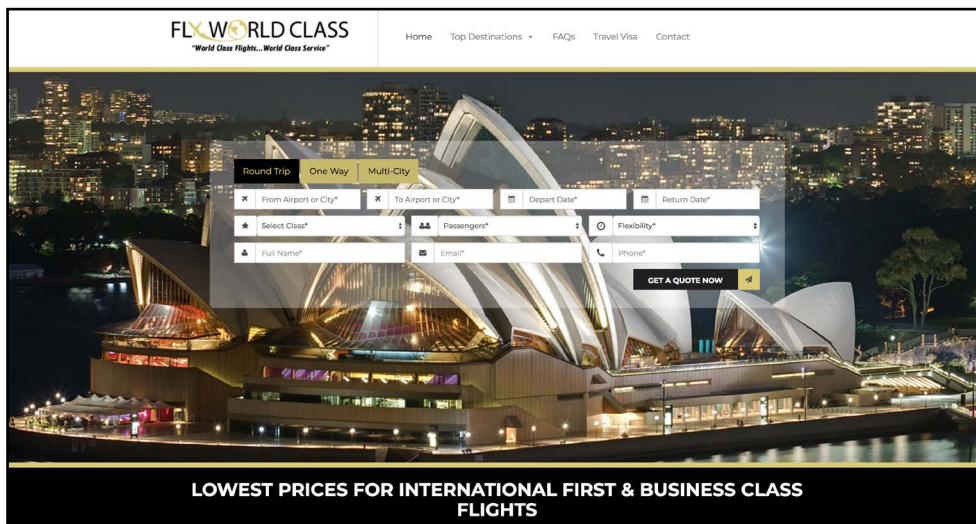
FLY WORLD CLASS
"World Class Flights...World Class Service"

Home Top Destinations FAQs Travel Visa Contact

Round Trip One Way Multi-City

From Airport or City* To Airport or City* Depart Date* Return Date*

Select Class* Passengers* Flexibility*

Full Name* Email* Phone*

GET A QUOTE NOW

LOWEST PRICES FOR INTERNATIONAL FIRST & BUSINESS CLASS FLIGHTS